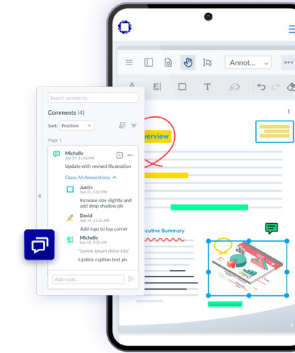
Search comments

Comments (4)

Sort: Position

Page 1

Michelle
Sep 07, 11:42 AM

Update with revised illustration

Close All Annotations

Justin
Sep 07, 11:42 AM

Increase size slightly and add drop shadow pls

David
Sep 07, 11:42 AM

Add logo to top corner

Michelle
Sep 07, 11:42 AM
"Lorem ipsum dolor sits"

Update caption text pls

Add reply...

Annot...

verview

utive Summary